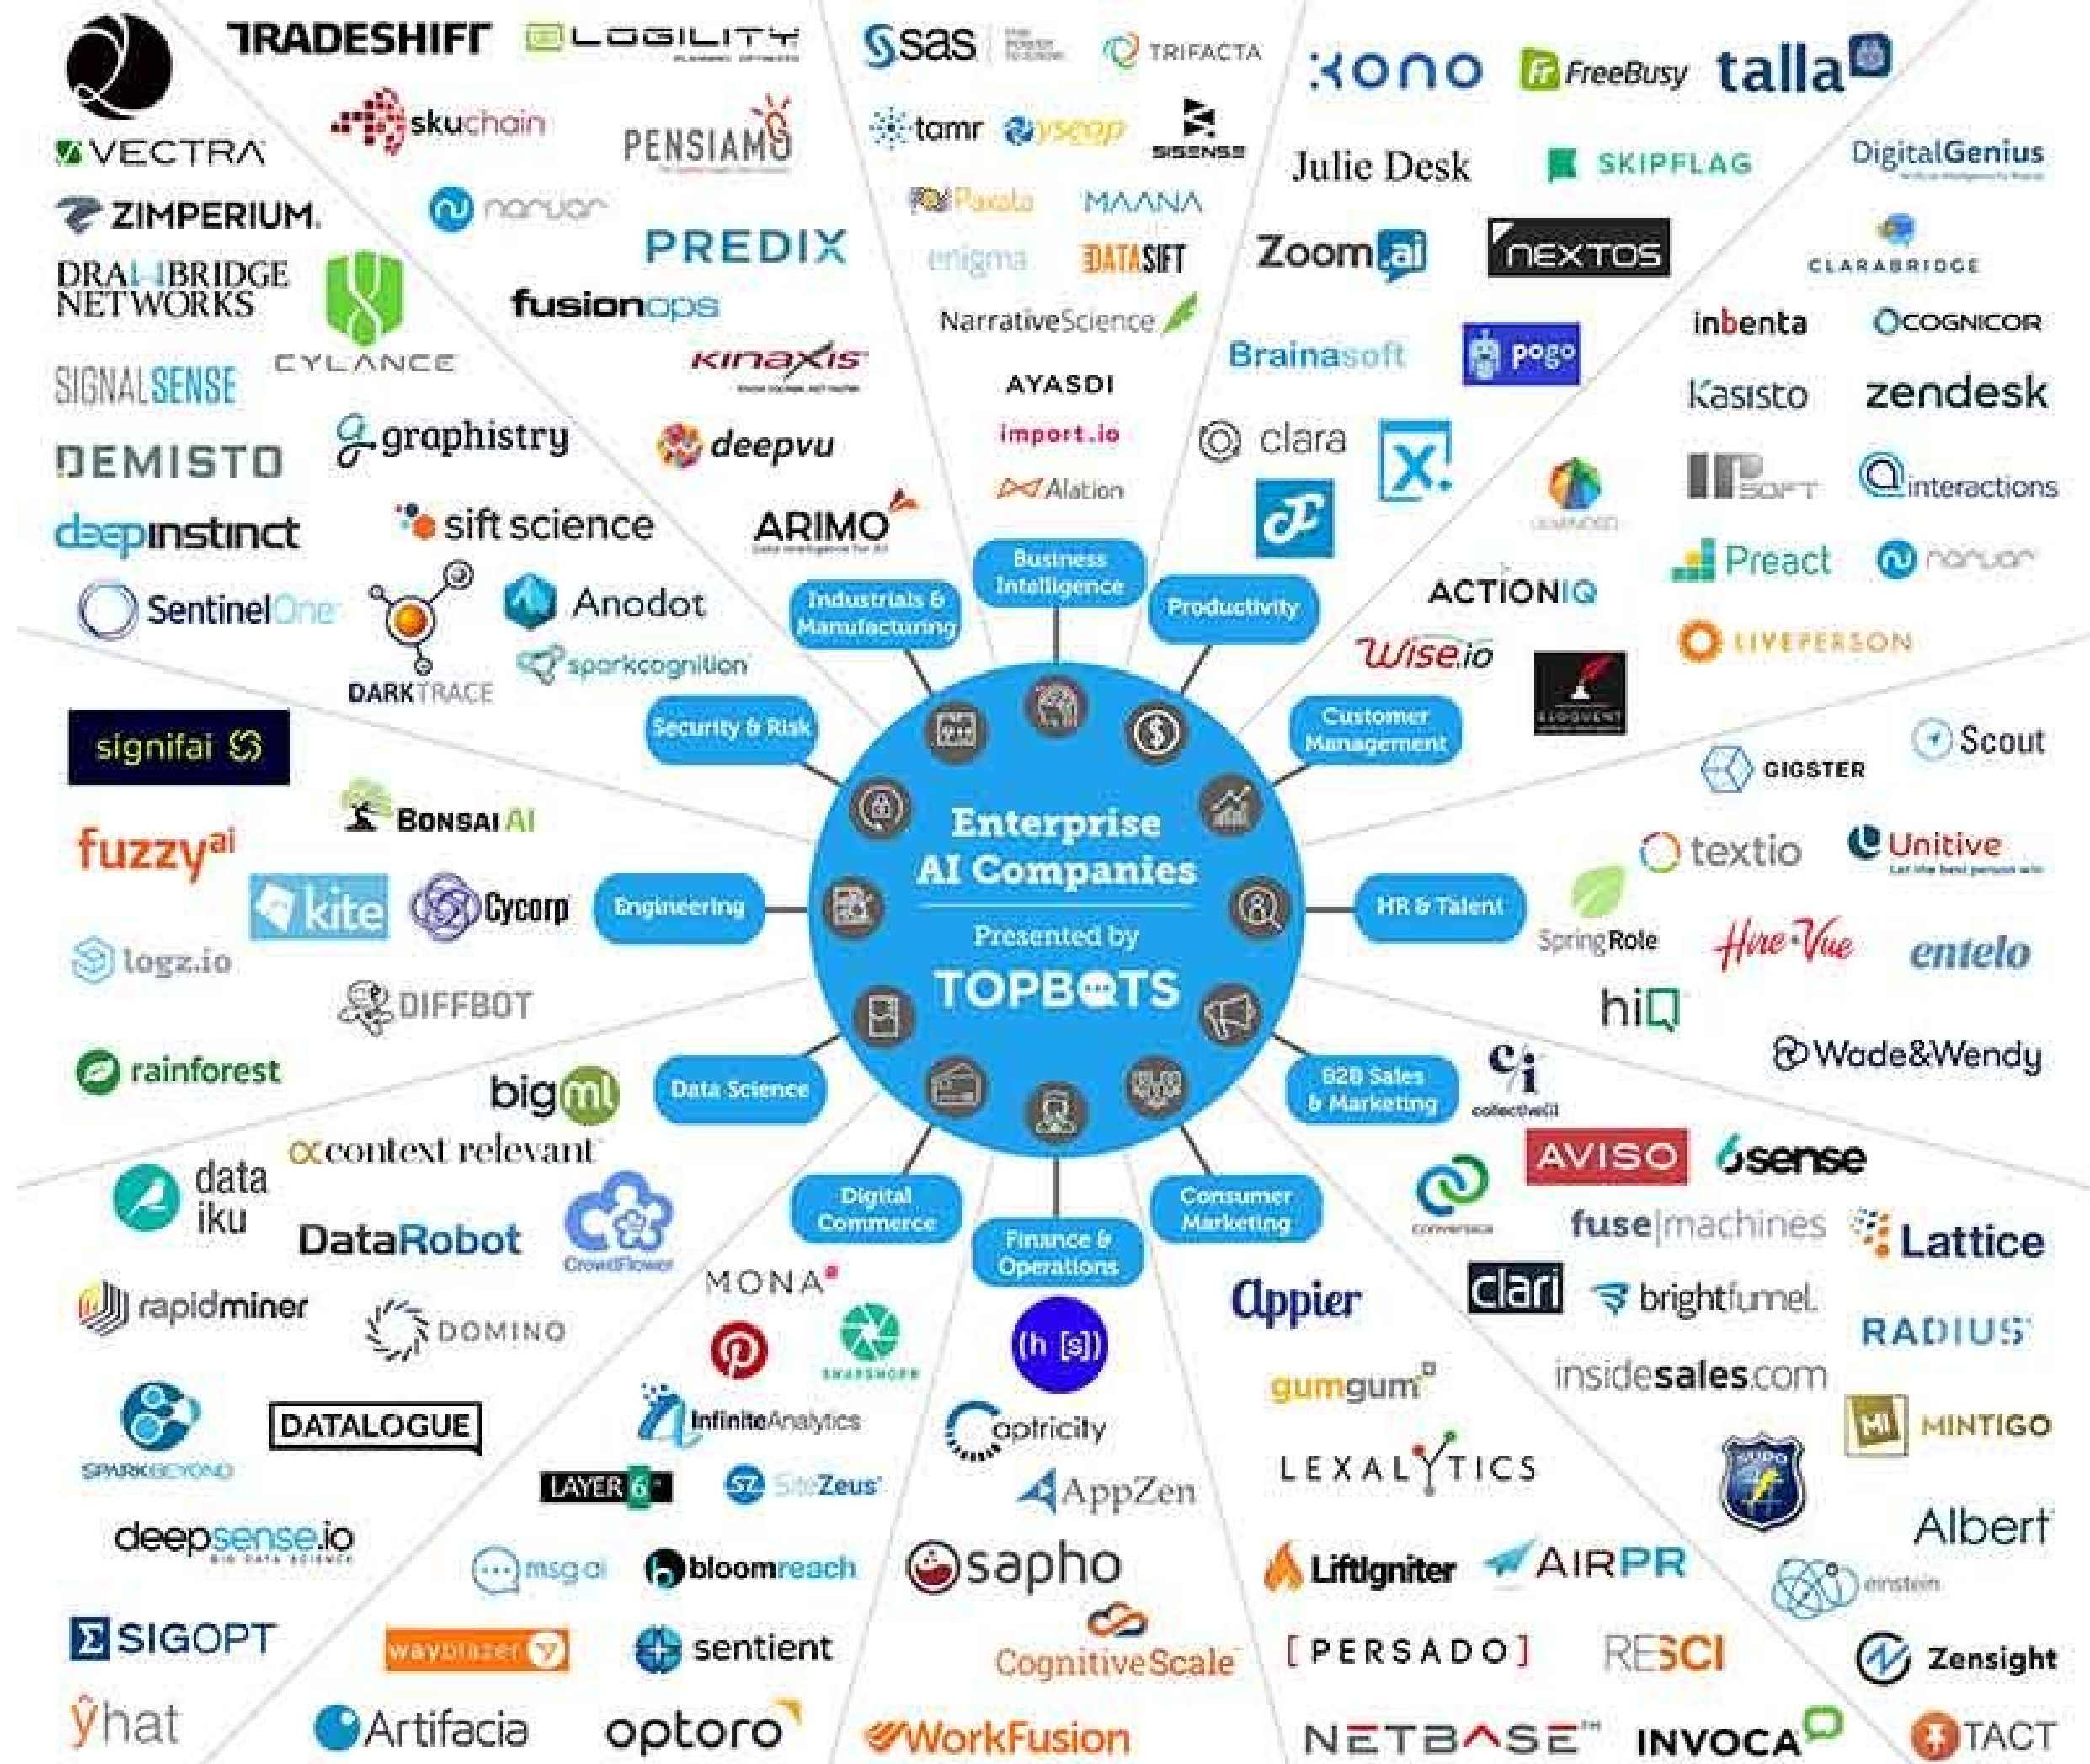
TRADESHIFT
LOGILITY
VECTRA
skuchain
PENSIAMO
ZIMPERIUM
narvar
PREDIX
DRAWBRIDGE NETWORKS
CYLANCE
fusionops
SIGNALSENSE
KINAXIS
DEMISTO
graphistry
deepvu
deepinstinct
sift science
ARIMO
SentinelOne
Anodot
DARKTRACE
sparkcognition
sas
TRIFACTA
tamr
yseop
SISENSE
Paxata
MAANA
enigma
DATASIFT
NarrativeScience
AYASDI
import.io
Alation
xono
FreeBusy
talla
Julie Desk
SKIPFLAG
DigitalGenius
Zoom.ai
nextos
CLARABRIDGE
Brainasoft
pogo
inbenta
COGNICOR
Kasisto
zendesk
clara
x.
IPSOFT
interactions
Preact
narvar
ACTIONIQ
LIVEPERSON
Wise.io
ELOQUENT
Business Intelligence
Industrials & Manufacturing
Productivity
Customer Management
Security & Risk
Enterprise AI Companies
Presented by
TOPBOTS
Engineering
HR & Talent
Data Science
B2B Sales & Marketing
Digital Commerce
Finance & Operations
Consumer Marketing
signifai
BONSAI AI
fuzzy.ai
kite
Cycorp
logz.io
DIFFBOT
rainforest
bigml
context relevant
data iku
DataRobot
CrowdFlower
rapidminer
DOMINO
SPARKBEYOND
DATALOGUE
deepsense.io
SIGOPT
wayblazer
yhat
Artifacia
Scout
GIGSTER
textio
Unitive
SpringRole
HireVue
entelo
hiQ
Wade&Wendy
collectiveI
AVISO
6sense
conversica
fuse|machines
Lattice
clari
brightfunnel
RADIUS
insidesales.com
MINTIGO
Albert
einstein
Zensight
TACT
MONA
SNAPSHOPR
InfiniteAnalytics
LAYER 6
SiteZeus
msg.ai
bloomreach
sentient
optoro
(h [s])
optricity
AppZen
sapho
CognitiveScale
WorkFusion
Appier
gumgum
LEXALYTICS
LiftIgniter
AIRPR
[PERSADO]
RESCI
NETBASE
INVOCA